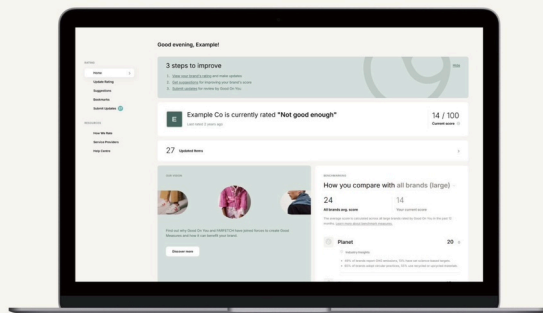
Good evening, Example!

Home

Update Rating

Suggestions

Bookmarks

Submit Updates

How We Rate

Service Providers

Help Centre

3 steps to improve

Skip

1. View your brand's rating and make updates

2. Get suggestions for improving your brand's score

3. Submit updates for review by Good On You

E

Example Co is currently rated "Not good enough"

Last rated 3 years ago

14 / 100

Current score

27 Updated Items

How you compare with all brands (large)

24

All brands avg. score

14

Your current score

Planet

20

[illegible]

Discover more